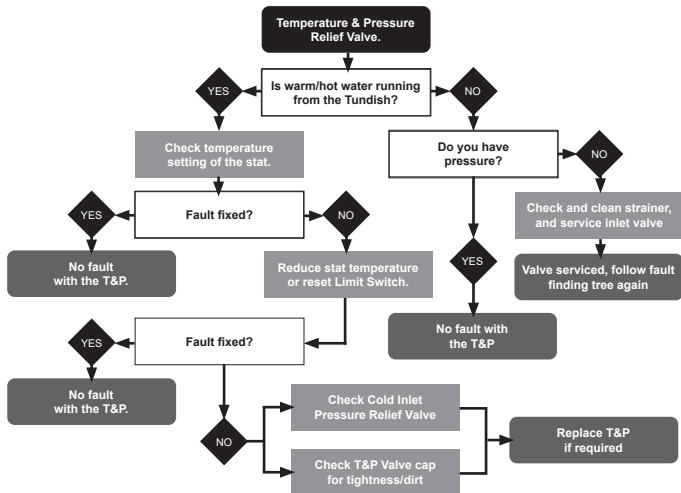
Temperature & Pressure Relief Valve.

Is warm/hot water running from the Tundish?

YES

NO

Check temperature setting of the stat.

Do you have pressure?

NO

Fault fixed?

YES

NO

Check and clean strainer, and service inlet valve

No fault with the T&P.

Reduce stat temperature or reset Limit Switch.

YES

Valve serviced, follow fault finding tree again

Fault fixed?

No fault with the T&P

YES

No fault with the T&P.

Check Cold Inlet Pressure Relief Valve

NO

Replace T&P if required

Check T&P Valve cap for tightness/dirt